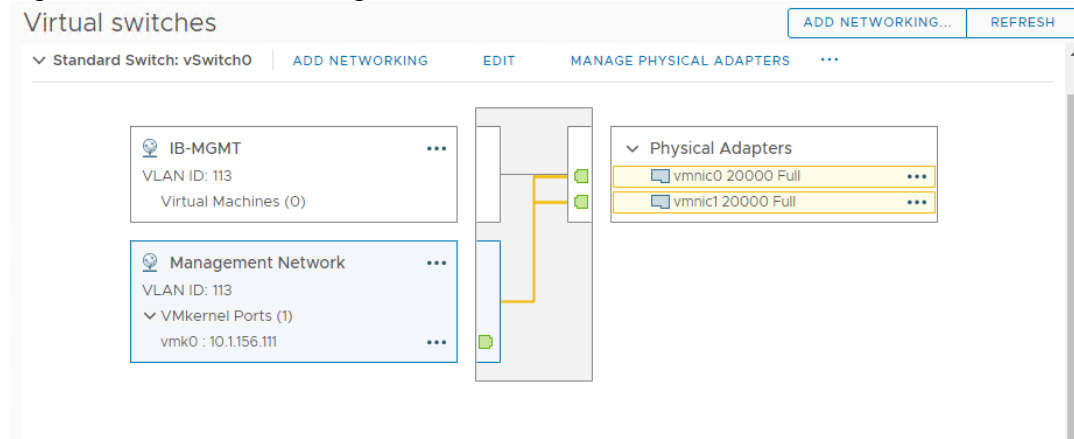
Virtual switches

ADD NETWORKING...

REFRESH

Standard Switch: vSwitch0

ADD NETWORKING

EDIT

MANAGE PHYSICAL ADAPTERS

...

IB-MGMT

...

VLAN ID: 113

Virtual Machines (0)

Management Network

...

VLAN ID: 113

VMkernel Ports (1)

vmk0 : 10.1.156.111

...

Physical Adapters

vmnic0 20000 Full

...

vmnic1 20000 Full

...